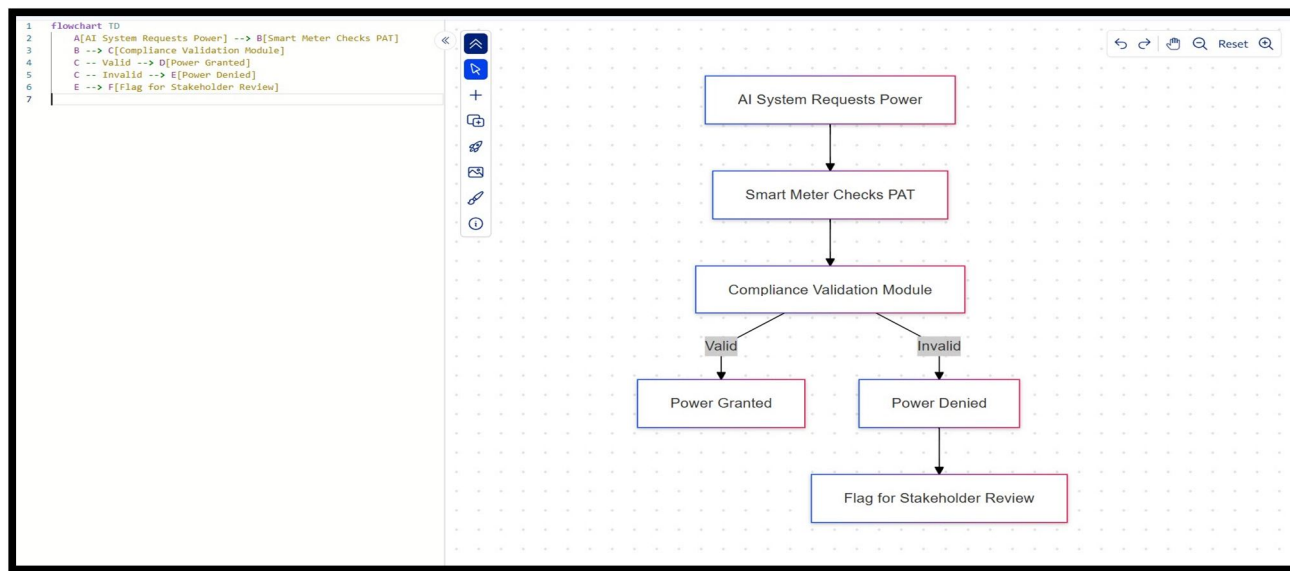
1 flowchart TD
2 A[AI System Requests Power] --> B[Smart Meter Checks PAT]
3 B --> C[Compliance Validation Module]
4 C -- Valid --> D[Power Granted]
5 C -- Invalid --> E[Power Denied]
6 E --> F[Flag for Stakeholder Review]
7

Reset

AI System Requests Power

Smart Meter Checks PAT

Compliance Validation Module

Valid

Invalid

Power Granted

Power Denied

Flag for Stakeholder Review